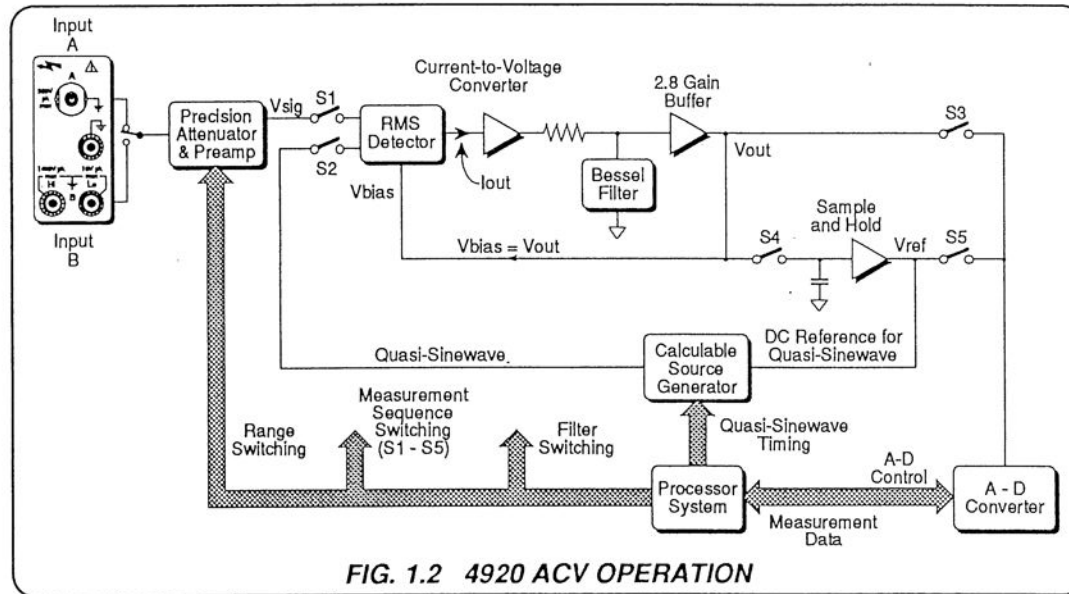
Input
A

A

B

Input
B

Precision Attenuator & Preamp

Vsig

S1

S2

RMS Detector

Vbias

Current-to-Voltage Converter

Iout

Bessel Filter

2.8 Gain Buffer

Vout

S3

Sample and Hold

S4

Vref

S5

Vbias = Vout

Quasi-Sinewave

Calculable Source Generator

DC Reference for Quasi-Sinewave

Range Switching

Measurement Sequence Switching (S1 - S5)

Filter Switching

Quasi-Sinewave Timing

Processor System

A-D Control

Measurement Data

A - D Converter

FIG. 1.2 4920 ACV OPERATION